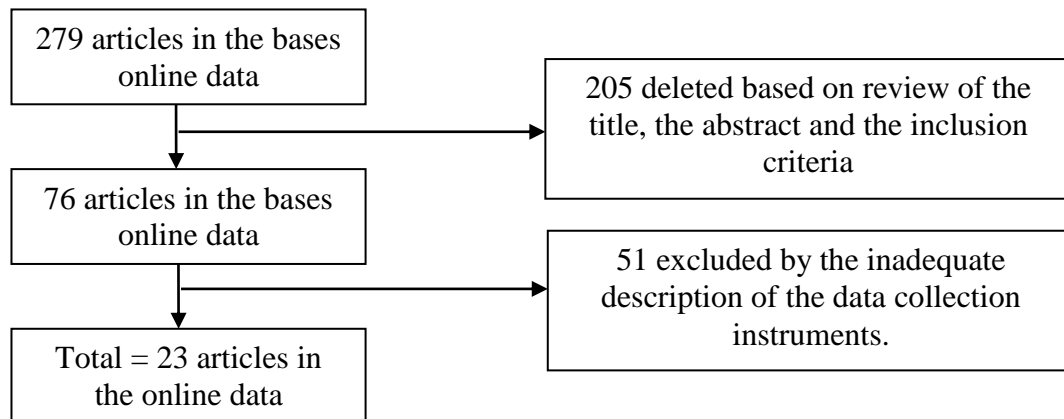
279 articles in the bases online data

205 deleted based on review of the title, the abstract and the inclusion criteria

76 articles in the bases online data

51 excluded by the inadequate description of the data collection instruments.

Total = 23 articles in the online data